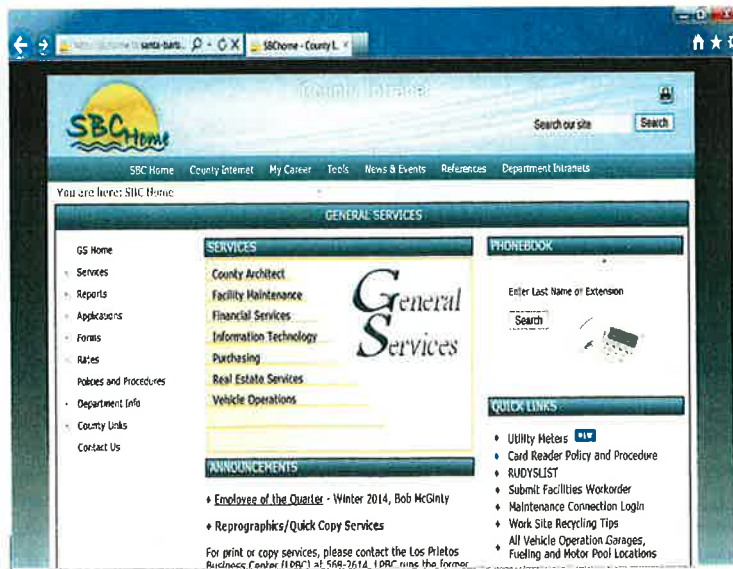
http://sbchome/ santa-barb... SBChome - County I... ×

County Intranet

SBC Home

Search our site Search

SBC Home County Internet My Career Tools News & Events References Department Intranets

You are here: SBC Home

GENERAL SERVICES

GS Home
Services
Reports
Applications
Forms
Rates
Policies and Procedures
Department Info
County Links
Contact Us

SERVICES
County Architect
Facility Maintenance
Financial Services
Information Technology
Purchasing
Real Estate Services
Vehicle Operations

General Services

PHONEBOOK
Enter Last Name or Extension
Search

QUICK LINKS
Utility Meters
Card Reader Policy and Procedure
RUDYSLIST
Submit Facilities Workorder
Maintenance Connection Login
Work Site Recycling Tips
All Vehicle Operation Garages, Fueling and Motor Pool Locations

ANNOUNCEMENTS
Employee of the Quarter - Winter 2014, Bob McGinty
Reprographics/Quick Copy Services
For print or copy services, please contact the Los Prietos Business Center (LPBC) at 568-2614. LPBC runs the former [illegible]